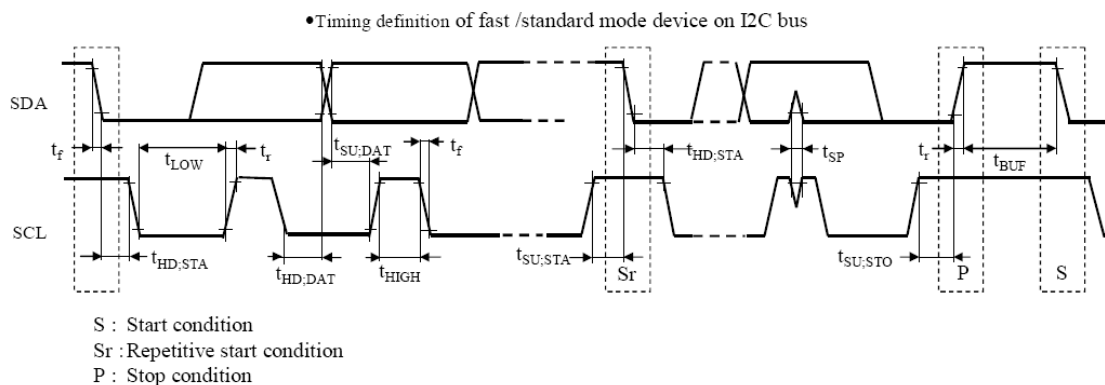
•Timing definition of fast /standard mode device on I2C bus

SDA

SCL

$t_f$

$t_{LOW}$

$t_r$

$t_{SU;DAT}$

$t_f$

$t_{HD;STA}$

$t_{SP}$

$t_r$

$t_{BUF}$

$t_{HD;STA}$

$t_{HD;DAT}$

$t_{HIGH}$

$t_{SU;STA}$

Sr

$t_{SU;STO}$

P

S

S : Start condition
Sr : Repetitive start condition
P : Stop condition